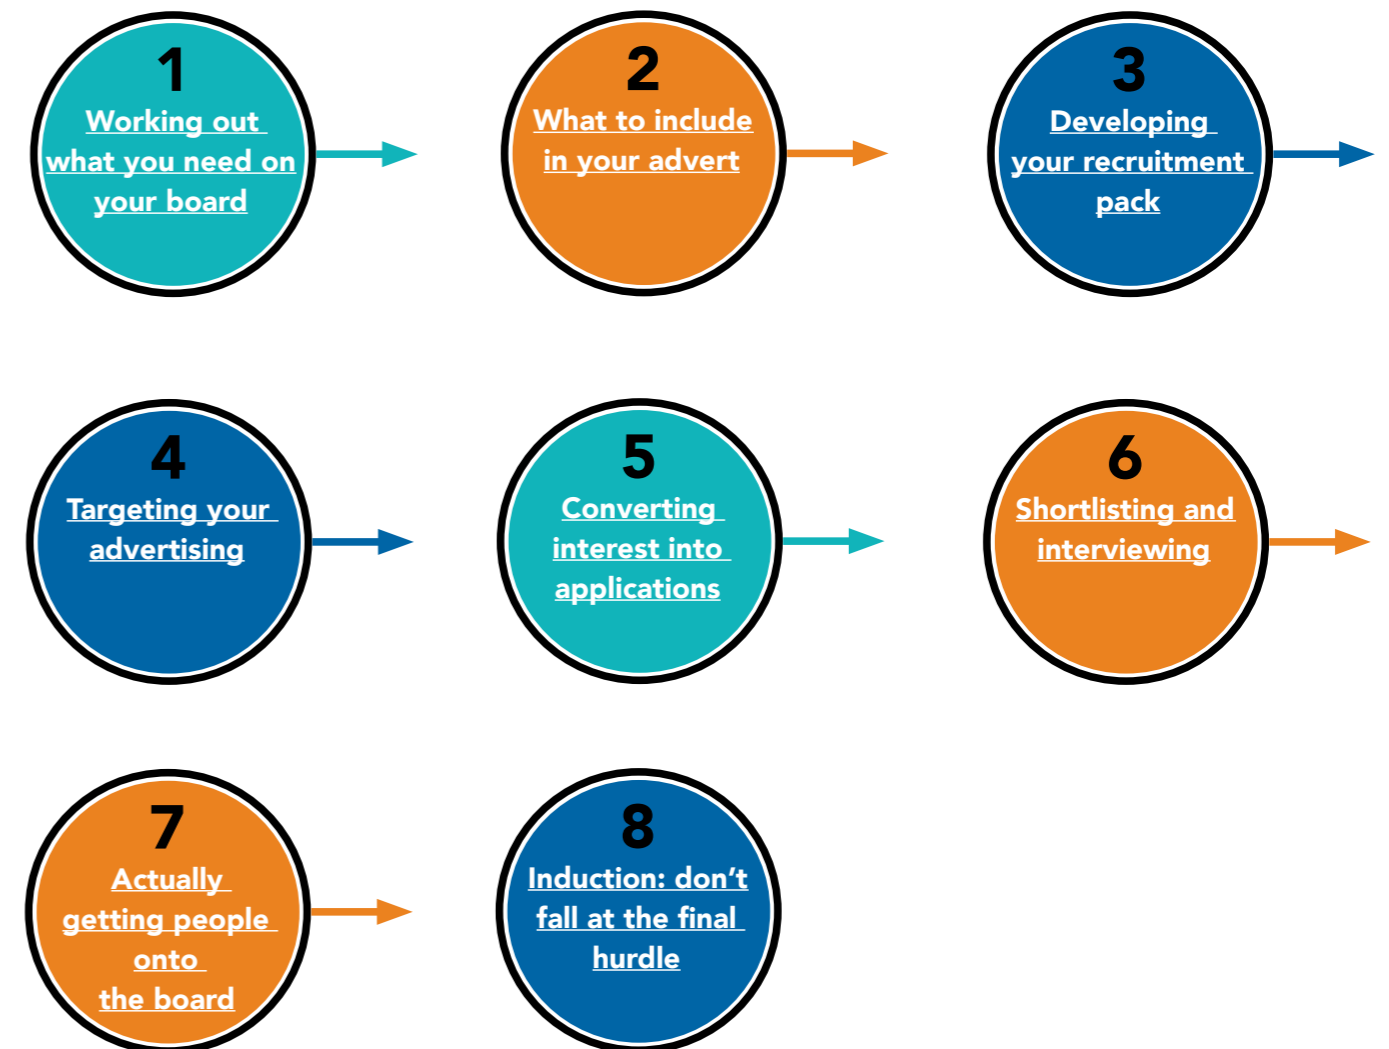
1
Working out what you need on your board

2
What to include in your advert

3
Developing your recruitment pack

4
Targeting your advertising

5
Converting interest into applications

6
Shortlisting and interviewing

7
Actually getting people onto the board

8
Induction: don't fall at the final hurdle